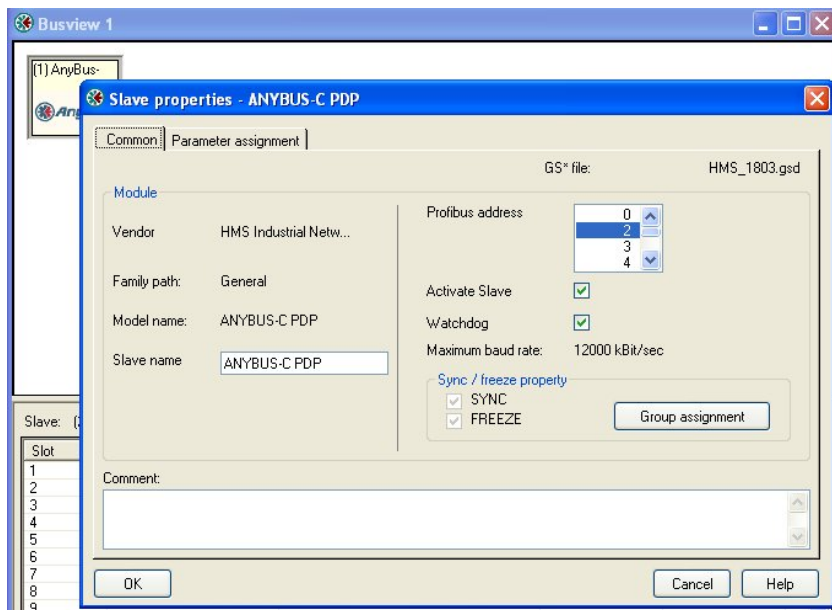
Busview 1

(1) AnyBus-

Slave properties - ANYBUS-C PDP

Common | Parameter assignment

GS* file: HMS_1803.gsd

Module

Vendor HMS Industrial Netw...

Family path: General

Model name: ANYBUS-C PDP

Slave name ANYBUS-C PDP

Profibus address 0 2 3 4

Activate Slave

Watchdog

Maximum baud rate: 12000 kBit/sec

Sync / freeze property

SYNC

FREEZE

Group assignment

Comment:

Slave: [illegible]

Slot
1
2
3
4
5
6
7
8
9

OK

Cancel

Help